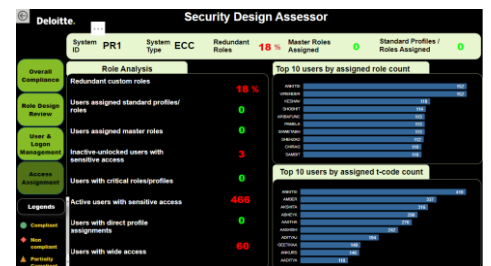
Deloitte.

Security Design Assessor

| System ID | PR1 | System Type | ECC | Redundant Roles | 18 % | Master Roles Assigned | 0 | Standard Profiles / Roles Assigned | 0 |
|---|---|---|---|---|---|---|---|---|---|

Overall Compliance

Role Design Review

User & Logon Management

Access Assignment

Legends

Compliant

Non compliant

Partially Compliant

Role Analysis

| | |
|---|---|
| Redundant custom roles | 18 % |
| Users assigned standard profiles/ roles | 0 |
| Users assigned master roles | 0 |
| Inactive-unlocked users with sensitive access | 3 |
| Users with critical roles/profiles | 0 |
| Active users with sensitive access | 466 |
| Users with direct profile assignments | 0 |
| Users with wide access | 60 |

Top 10 users by assigned role count

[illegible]

Top 10 users by assigned t-code count

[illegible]